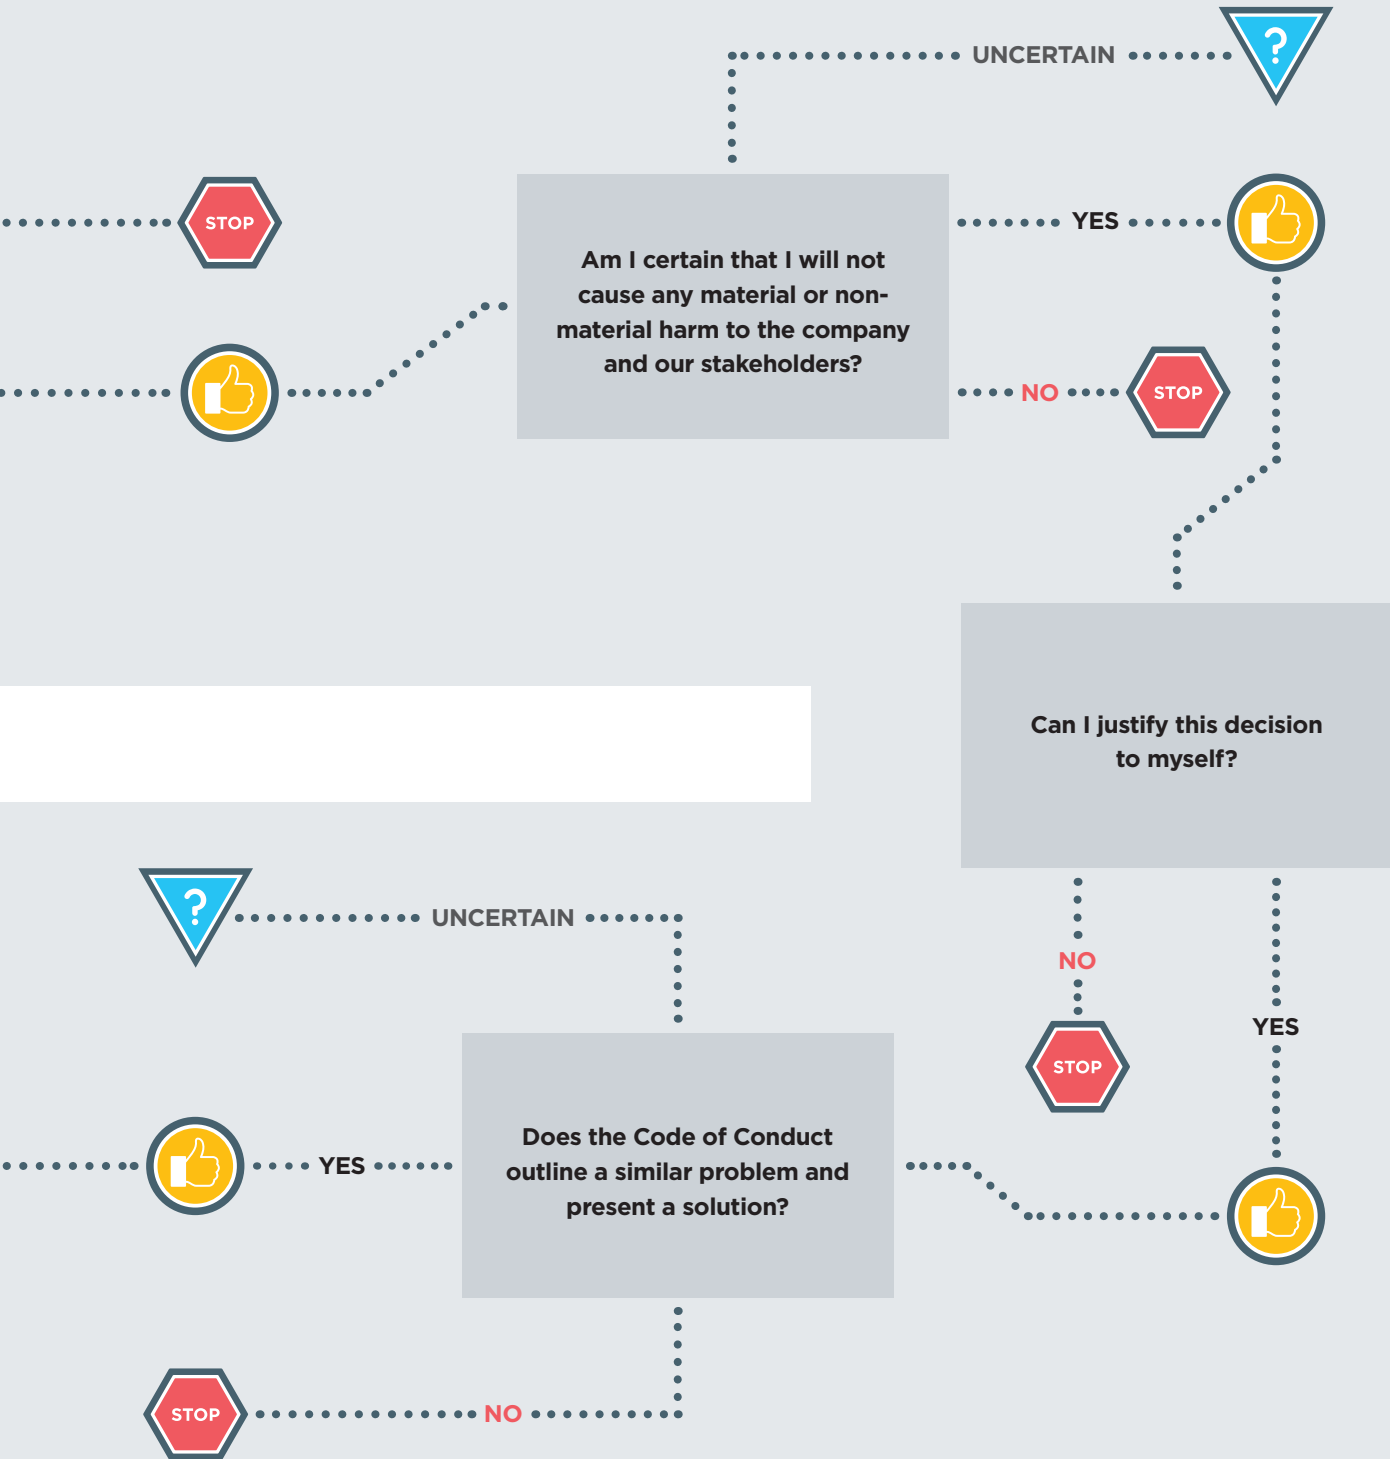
UNCERTAIN

?

STOP

Am I certain that I will not cause any material or non-material harm to the company and our stakeholders?

YES

NO

STOP

Can I justify this decision to myself?

?

UNCERTAIN

NO

STOP

YES

YES

Does the Code of Conduct outline a similar problem and present a solution?

STOP

NO